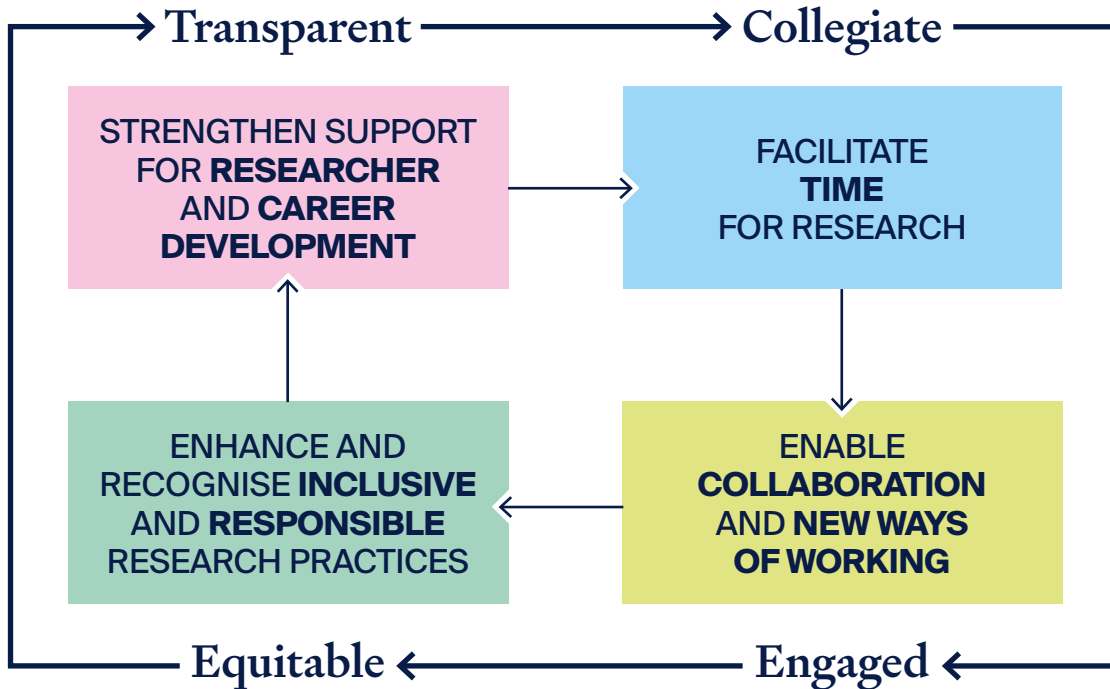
Transparent Collegiate

STRENGTHEN SUPPORT FOR **RESEARCHER** AND **CAREER DEVELOPMENT**

FACILITATE **TIME** FOR RESEARCH

ENHANCE AND RECOGNISE **INCLUSIVE** AND **RESPONSIBLE** RESEARCH PRACTICES

ENABLE **COLLABORATION** AND **NEW WAYS OF WORKING**

Equitable Engaged